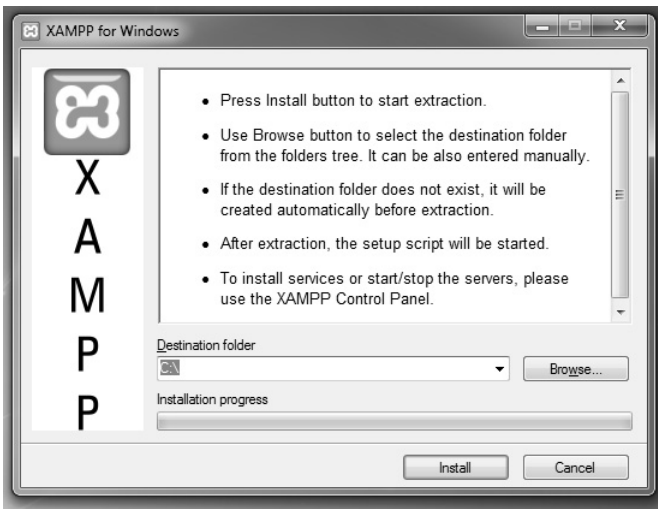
XAMPP for Windows

X
A
M
P
P

• Press Install button to start extraction.

• Use Browse button to select the destination folder from the folders tree. It can be also entered manually.

• If the destination folder does not exist, it will be created automatically before extraction.

• After extraction, the setup script will be started.

• To install services or start/stop the servers, please use the XAMPP Control Panel.

Destination folder

C:\

Browse...

Installation progress

Install

Cancel